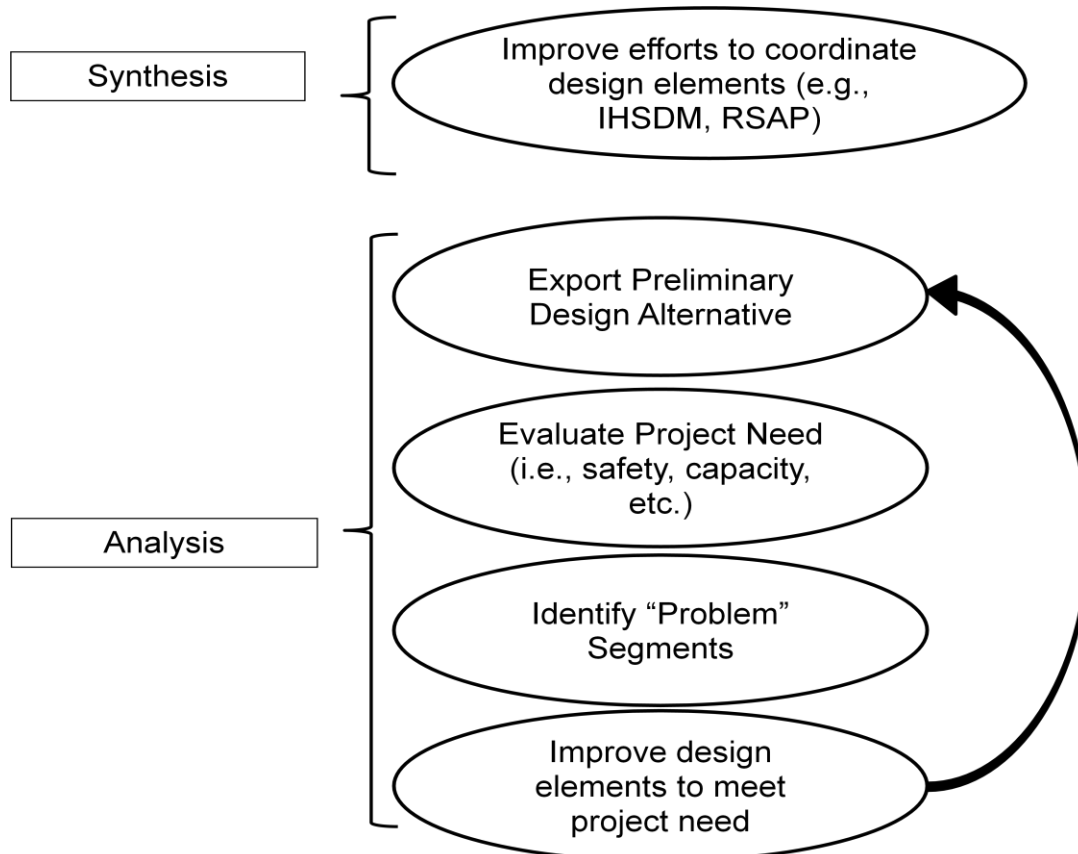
Synthesis

Improve efforts to coordinate design elements (e.g., IHSDM, RSAP)

Analysis

Export Preliminary Design Alternative

Evaluate Project Need (i.e., safety, capacity, etc.)

Identify “Problem” Segments

Improve design elements to meet project need